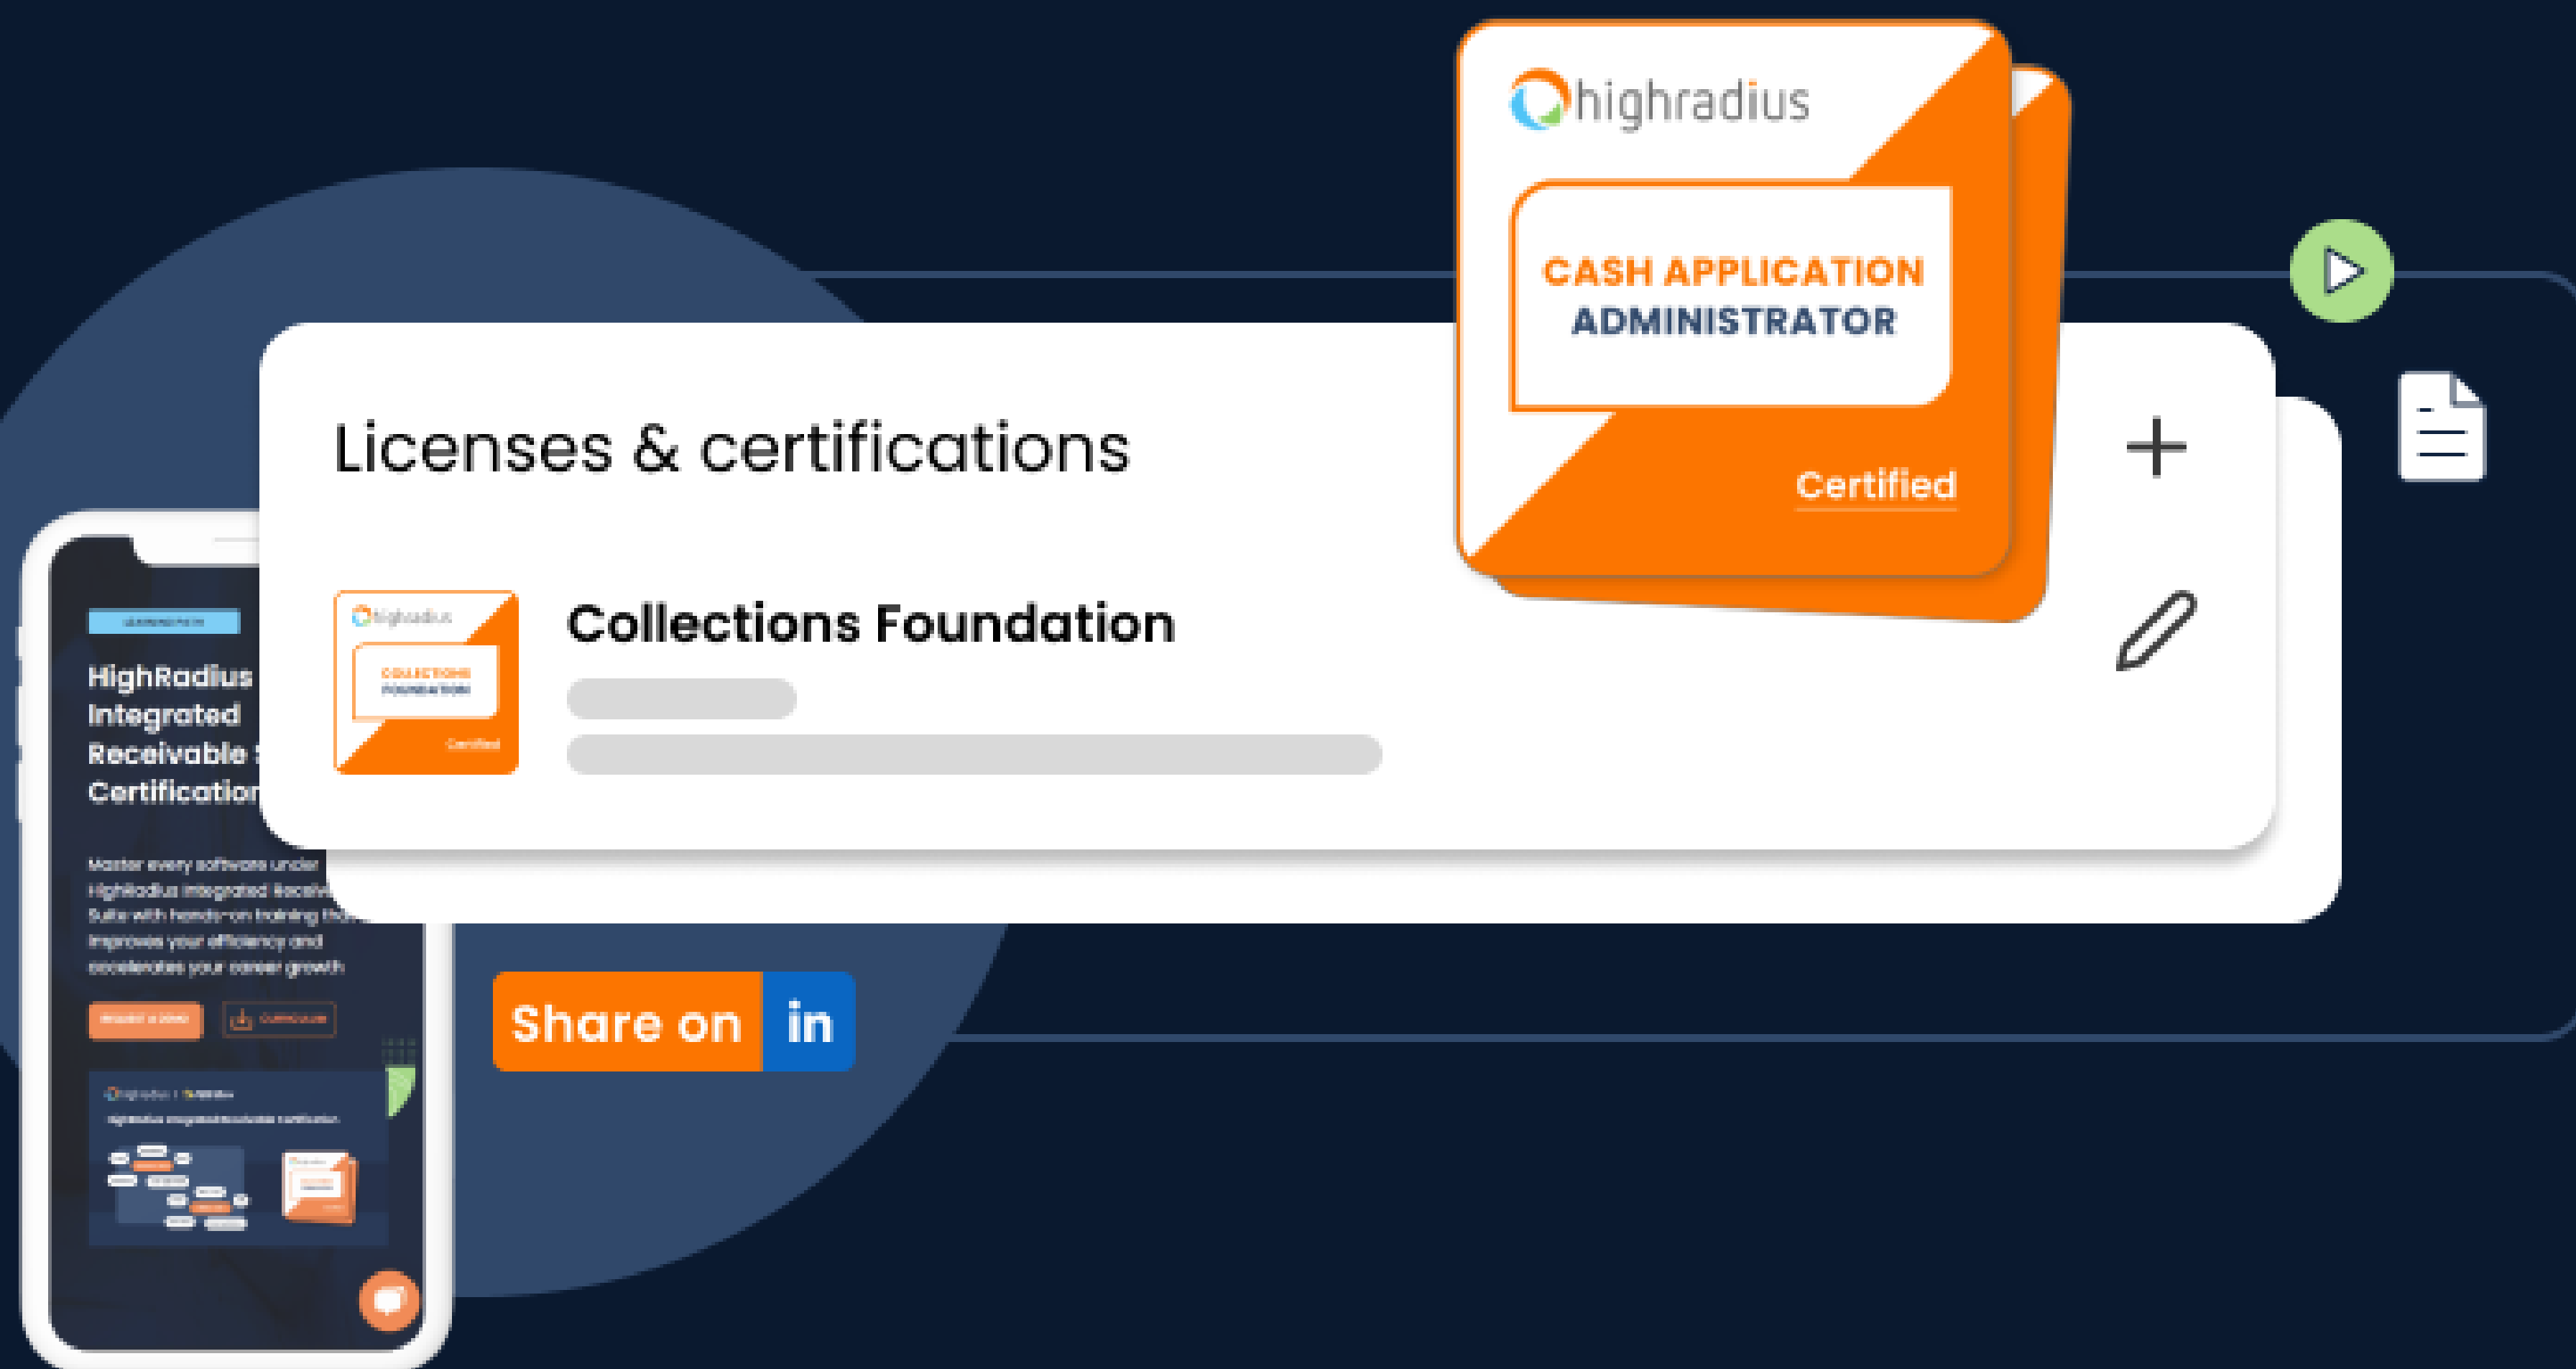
highradius

CASH APPLICATION ADMINISTRATOR

Certified

Licenses & certifications

+

highradius

COLLECTIONS FOUNDATION

Certified

Collections Foundation

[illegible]

HighRadius Integrated Receivable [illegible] Certification

Master every software under HighRadius Integrated Receivable Suite with hands-on training that improves your efficiency and accelerates your career growth

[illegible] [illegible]

Share on in